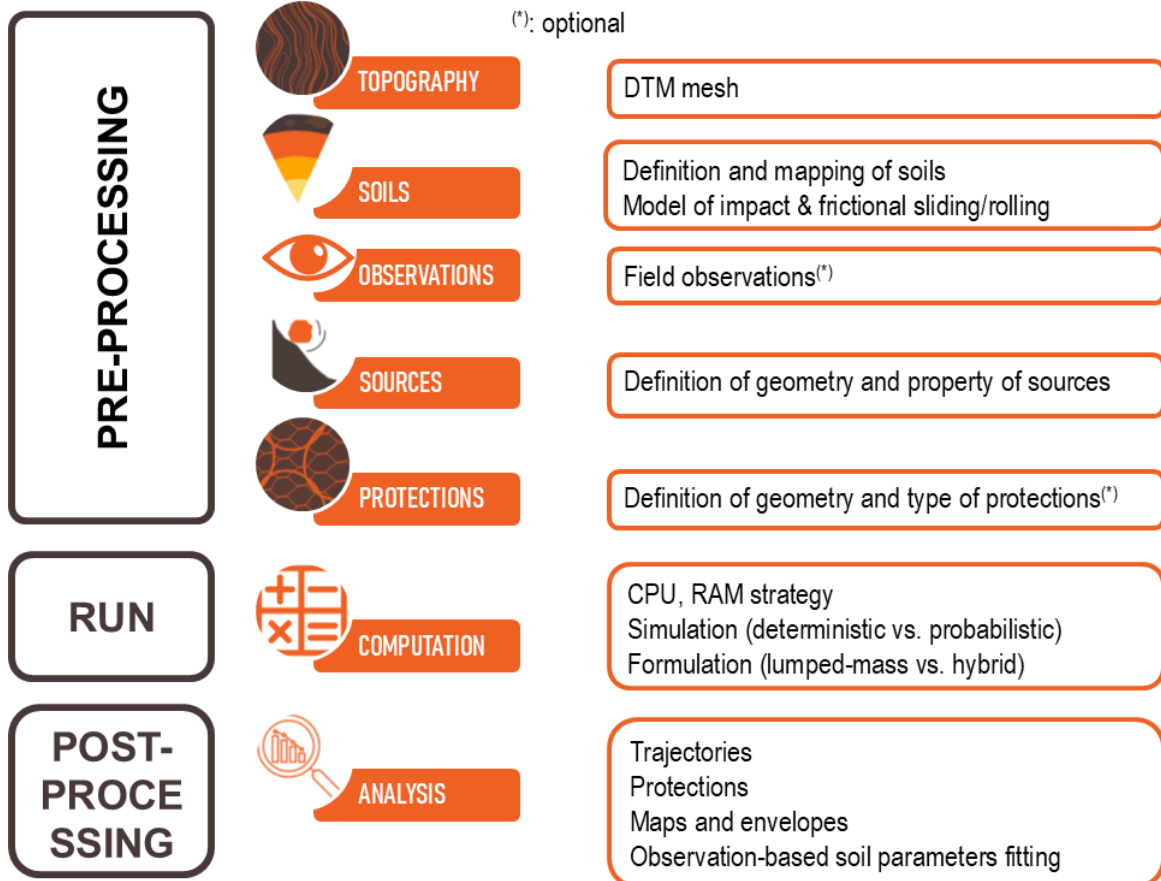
(*): optional

PRE-PROCESSING

TOPOGRAPHY

DTM mesh

SOILS

Definition and mapping of soils
Model of impact & frictional sliding/rolling

OBSERVATIONS

Field observations(*)

SOURCES

Definition of geometry and property of sources

PROTECTIONS

Definition of geometry and type of protections(*)

RUN

COMPUTATION

CPU, RAM strategy
Simulation (deterministic vs. probabilistic)
Formulation (lumped-mass vs. hybrid)

POST-PROCESSING

ANALYSIS

Trajectories
Protections
Maps and envelopes
Observation-based soil parameters fitting